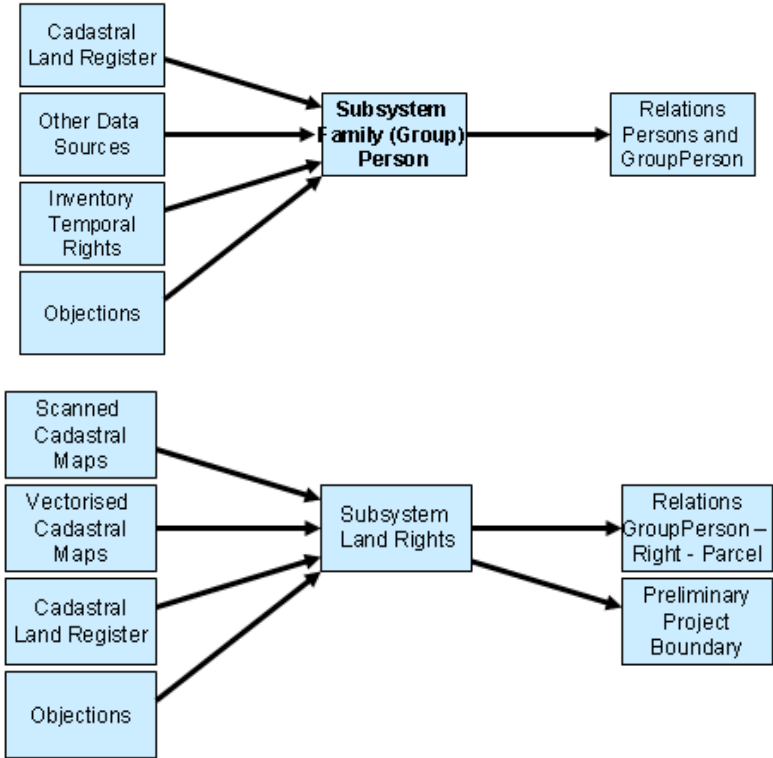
Cadastral Land Register

Other Data Sources

Inventory Temporal Rights

Objections

**Subsystem Family (Group) Person**

Relations Persons and GroupPerson

Scanned Cadastral Maps

Vectorised Cadastral Maps

Cadastral Land Register

Objections

Subsystem Land Rights

Relations GroupPerson – Right - Parcel

Preliminary Project Boundary